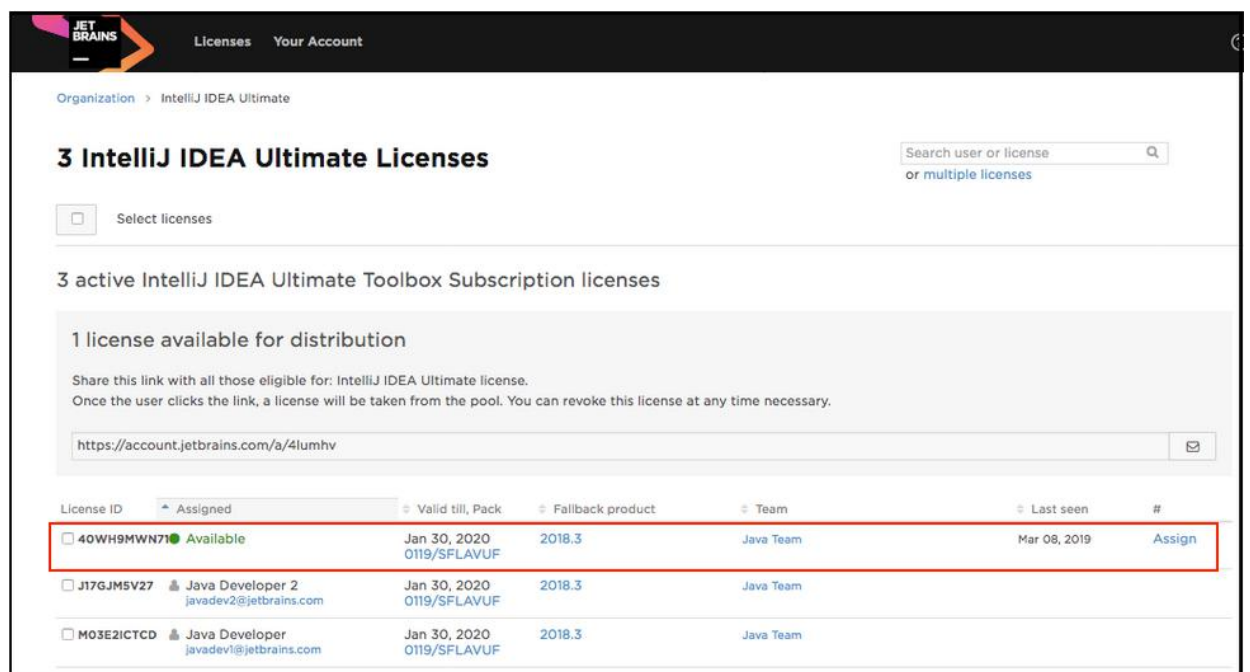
JET BRAINS

Licenses Your Account

Organization > IntelliJ IDEA Ultimate

3 IntelliJ IDEA Ultimate Licenses

Search user or license
or multiple licenses

Select licenses

3 active IntelliJ IDEA Ultimate Toolbox Subscription licenses

1 license available for distribution

Share this link with all those eligible for: IntelliJ IDEA Ultimate license.
Once the user clicks the link, a license will be taken from the pool. You can revoke this license at any time necessary.

https://account.jetbrains.com/a/4lumhv

| License ID | Assigned | Valid till, Pack | Fallback product | Team | Last seen | # |
|---|---|---|---|---|---|---|
| 40WH9MWN71 | Available | Jan 30, 2020 0119/SFLAVUF | 2018.3 | Java Team | Mar 08, 2019 | Assign |
| J17GJM5V27 | Java Developer 2 javadev2@jetbrains.com | Jan 30, 2020 0119/SFLAVUF | 2018.3 | Java Team | | |
| M03E2ICTCD | Java Developer javadev1@jetbrains.com | Jan 30, 2020 0119/SFLAVUF | 2018.3 | Java Team | | |